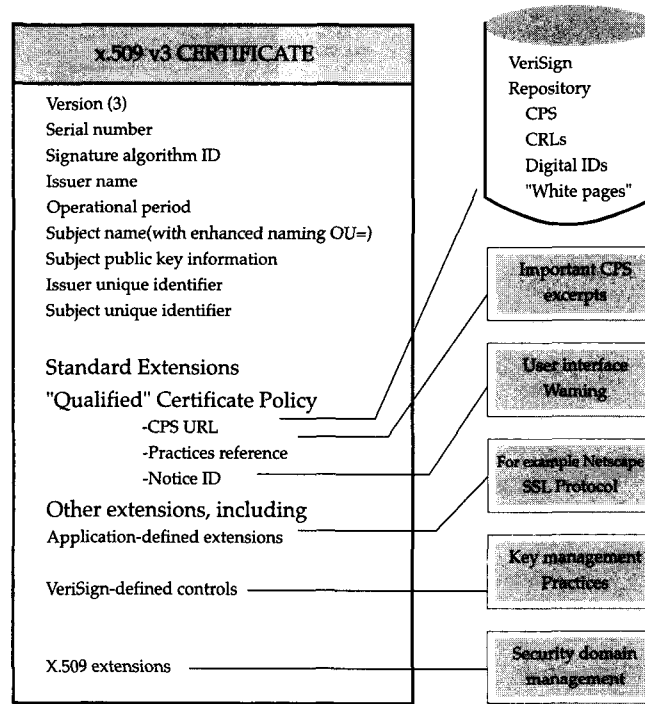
x.509 v3 CERTIFICATE

Version (3)
Serial number
Signature algorithm ID
Issuer name
Operational period
Subject name(with enhanced naming OU=)
Subject public key information
Issuer unique identifier
Subject unique identifier

Standard Extensions
"Qualified" Certificate Policy
-CPS URL
-Practices reference
-Notice ID
Other extensions, including
Application-defined extensions

VeriSign-defined controls

X.509 extensions

VeriSign
Repository
CPS
CRLs
Digital IDs
"White pages"

Important CPS excerpts

User interface Warning

For example Netscape SSL Protocol

Key management Practices

Security domain management